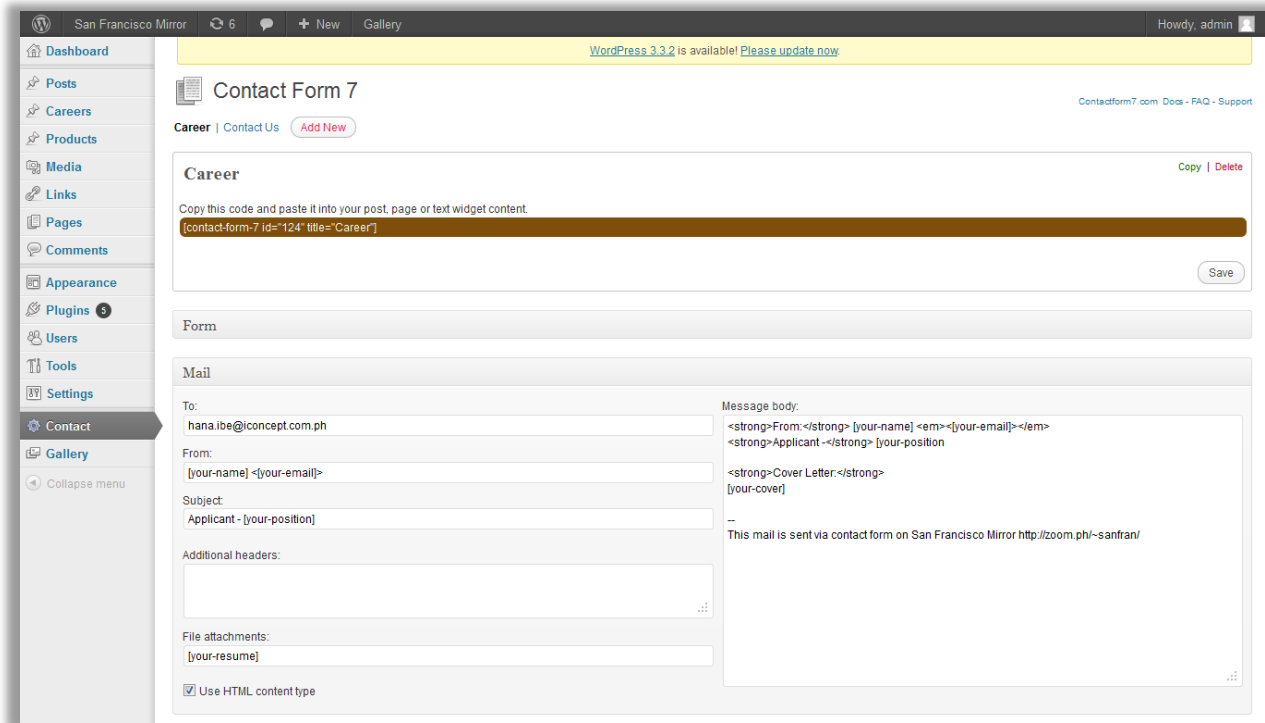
San Francisco Mirror 6 + New Gallery Howdy, admin

Dashboard
Posts
Careers
Products
Media
Links
Pages
Comments
Appearance
Plugins 5
Users
Tools
Settings
Contact
Gallery
Collapse menu

WordPress 3.3.2 is available! Please update now.

Contact Form 7

Contactform7.com Docs - FAQ - Support

Career | Contact Us Add New

Career

Copy | Delete

Copy this code and paste it into your post, page or text widget content.

[contact-form-7 id="124" title="Career"]

Save

Form

Mail

To:
hana.ibe@iconcept.com.ph

From:
[your-name] <[your-email]>

Subject:
Applicant - [your-position]

Additional headers:

File attachments:
[your-resume]

Use HTML content type

Message body:
<strong>From:</strong> [your-name] <em><[your-email]></em>
<strong>Applicant -</strong> [your-position

<strong>Cover Letter:</strong>
[your-cover]

--
This mail is sent via contact form on San Francisco Mirror http://zoom.ph/~sanfran/